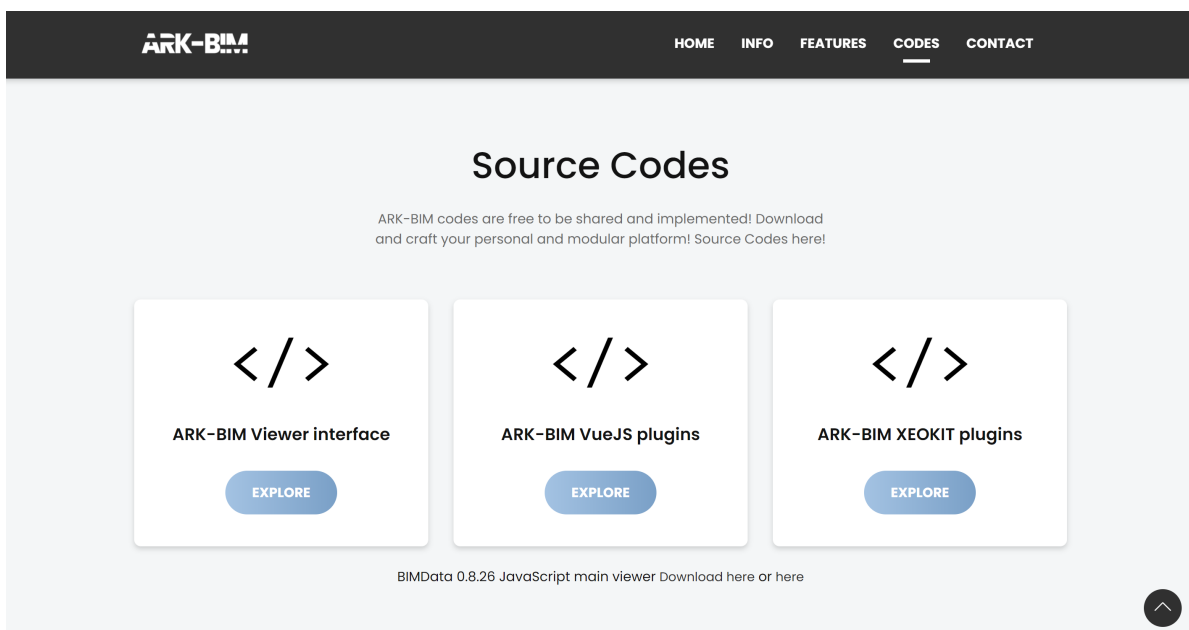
ARK-BIM

HOME INFO FEATURES CODES CONTACT

Source Codes

ARK-BIM codes are free to be shared and implemented! Download and craft your personal and modular platform! Source Codes here!

</>

ARK-BIM Viewer interface

EXPLORE

</>

ARK-BIM VueJS plugins

EXPLORE

</>

ARK-BIM XEOKIT plugins

EXPLORE

BIMData 0.8.26 JavaScript main viewer Download here or here